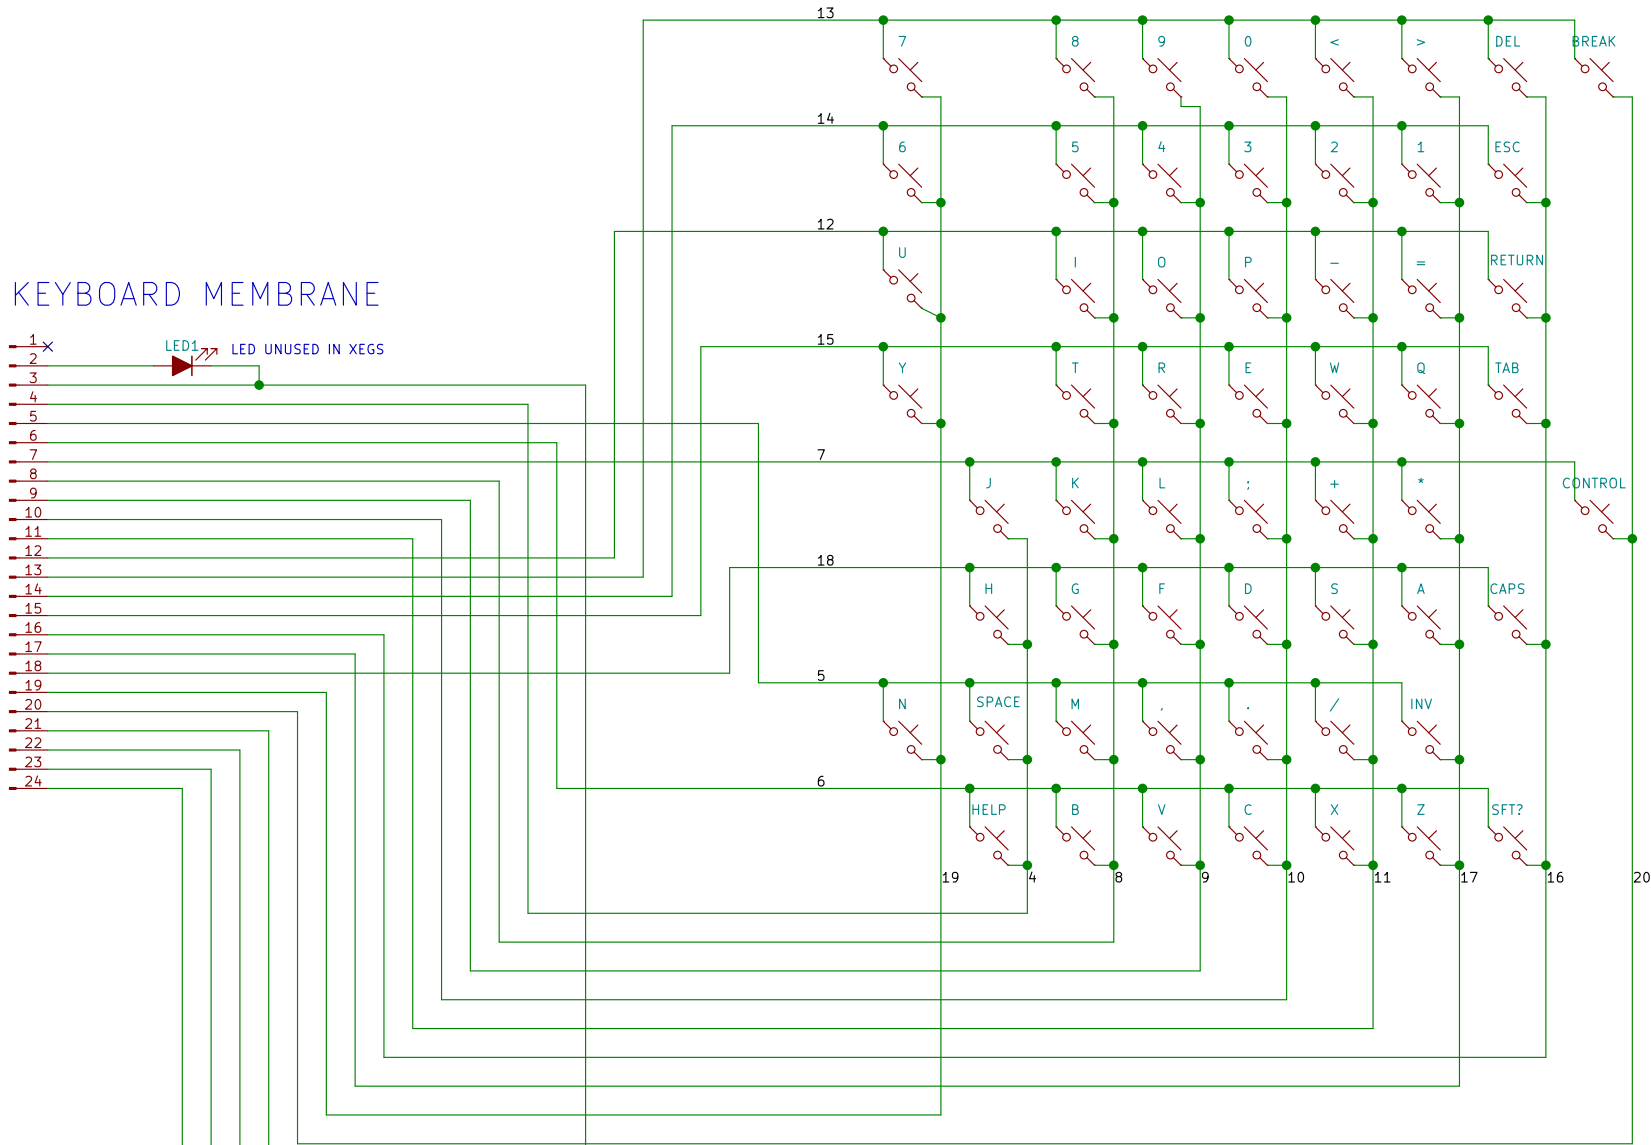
KEYBOARD MEMBRANE

LED1

LED UNUSED IN XEGS

1
2
3
4
5
6
7
8
9
10
11
12
13
14
15
16
17
18
19
20
21
22
23
24

13
7 8 9 0 < > DEL BREAK

14
6 5 4 3 2 1 ESC

12
U I O P − = RETURN

15
Y T R E W Q TAB

7
J K L ; + * CONTROL

18
H G F D S A CAPS

5
N SPACE M , . / INV

6
HELP B V C X Z SFT?

19 4 8 9 10 11 17 16 20